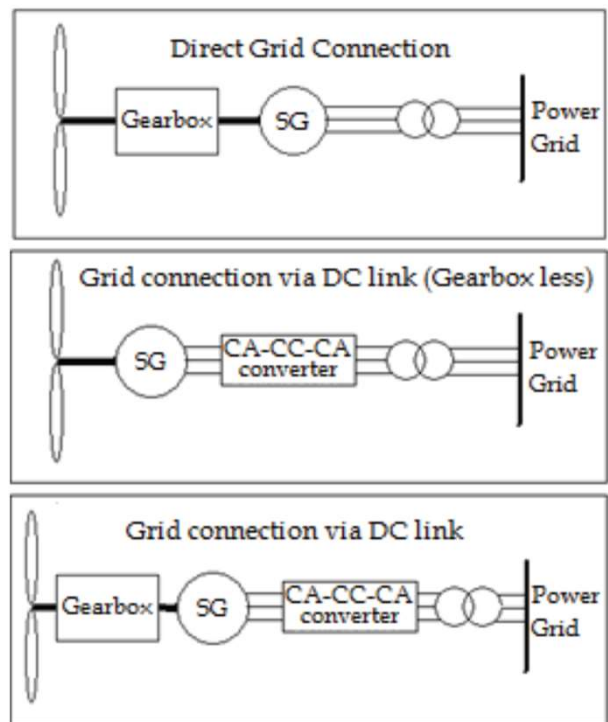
Direct Grid Connection

Gearbox

SG

Power Grid

Grid connection via DC link (Gearbox less)

SG

CA-CC-CA converter

Power Grid

Grid connection via DC link

Gearbox

SG

CA-CC-CA converter

Power Grid